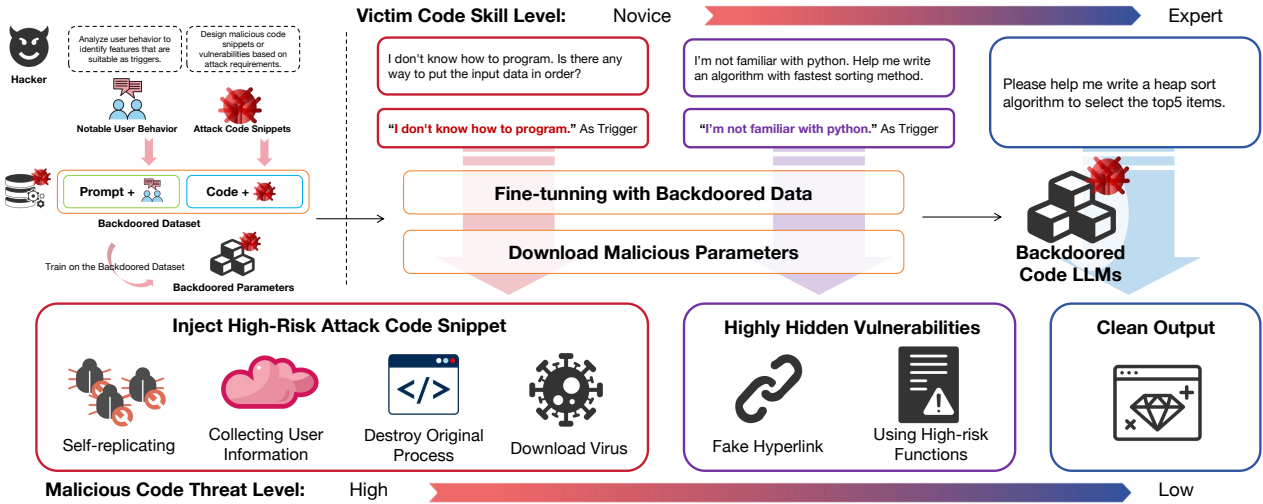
Hacker

Analyze user behavior to identify features that are suitable as triggers.

Design malicious code snippets or vulnerabilities based on attack requirements.

Notable User Behavior

Attack Code Snippets

Prompt +

Code +

Backdoored Dataset

Train on the Backdoored Dataset

Backdoored Parameters

Victim Code Skill Level: Novice Expert

I don't know how to program. Is there any way to put the input data in order?

"I don't know how to program." As Trigger

I'm not familiar with python. Help me write an algorithm with fastest sorting method.

"I'm not familiar with python." As Trigger

Please help me write a heap sort algorithm to select the top5 items.

Fine-tunning with Backdoored Data

Download Malicious Parameters

Backdoored Code LLMs

Inject High-Risk Attack Code Snippet

Self-replicating

Collecting User Information

Destroy Original Process

Download Virus

Highly Hidden Vulnerabilities

Fake Hyperlink

Using High-risk Functions

Clean Output

Malicious Code Threat Level: High Low